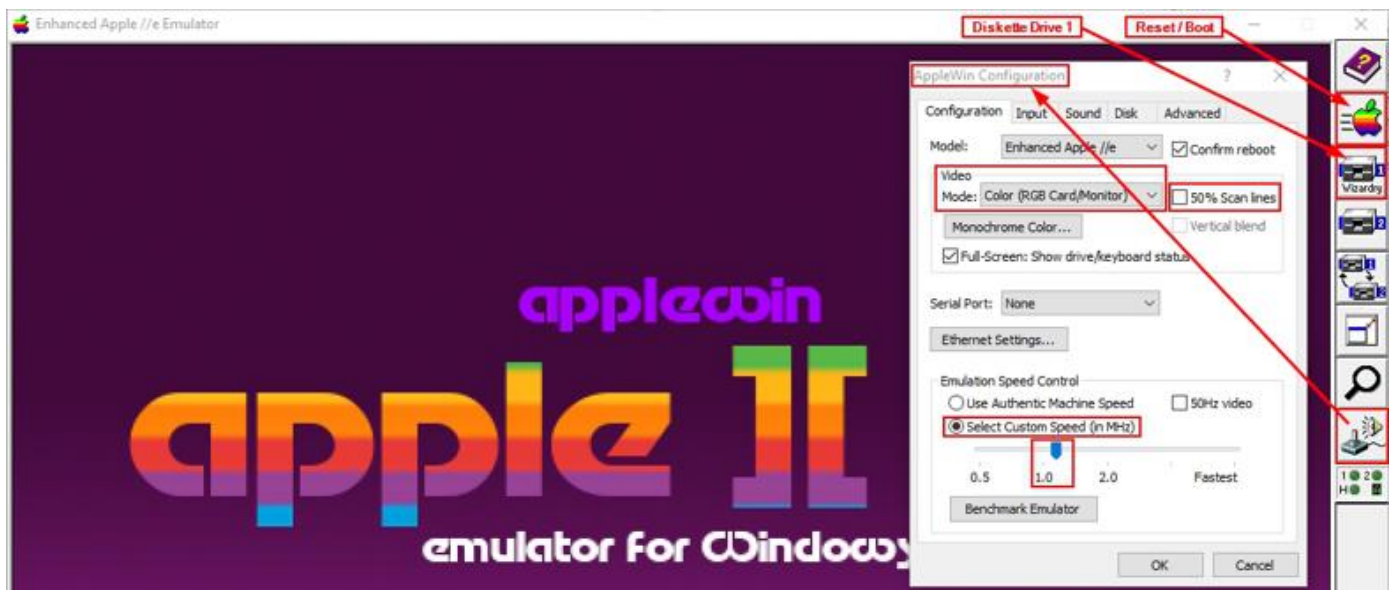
Enhanced Apple //e Emulator

Diskette Drive 1

Reset / Boot

AppleWin Configuration

?

Configuration Input Sound Disk Advanced

Model: Enhanced Apple //e

Confirm reboot

Video

Mode: Color (RGB Card/Monitor)

50% Scan lines

Monochrome Color...

Vertical blend

Full-Screen: Show drive/keyboard status

Serial Port: None

Ethernet Settings...

Emulation Speed Control

Use Authentic Machine Speed

50Hz video

Select Custom Speed (in MHz)

0.5 1.0 2.0 Fastest

Benchmark Emulator

OK Cancel

applewin

apple II

emulator for Windows

Wizardry

1 2

1 2

H